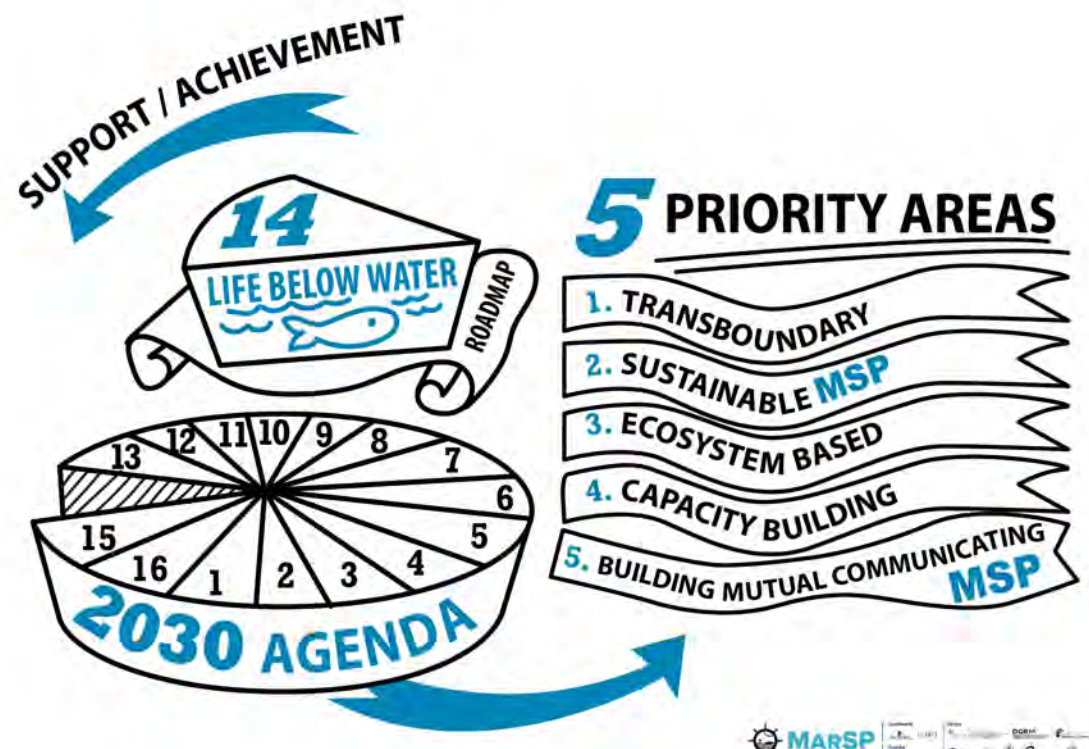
SUPPORT / ACHIEVEMENT

14
LIFE BELOW WATER
ROADMAP

13 12 11 10 9 8 7 6 5 4 3 2 1 16 15

2030 AGENDA

5 PRIORITY AREAS

1. TRANSBOUNDARY
2. SUSTAINABLE MSP
3. ECOSYSTEM BASED
4. CAPACITY BUILDING
5. BUILDING MUTUAL COMMUNICATING MSP

MARSP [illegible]